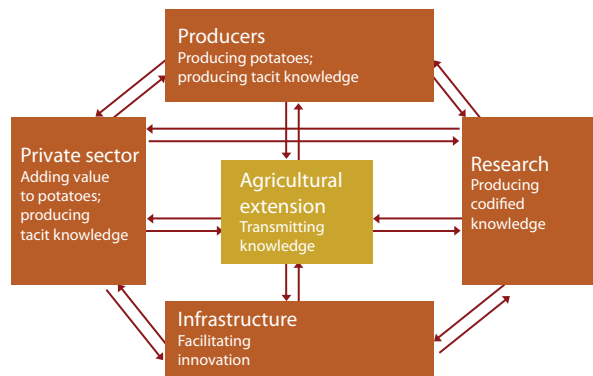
Producers
Producing potatoes; producing tacit knowledge

Private sector
Adding value to potatoes; producing tacit knowledge

Agricultural extension
Transmitting knowledge

Research
Producing codified knowledge

Infrastructure
Facilitating innovation